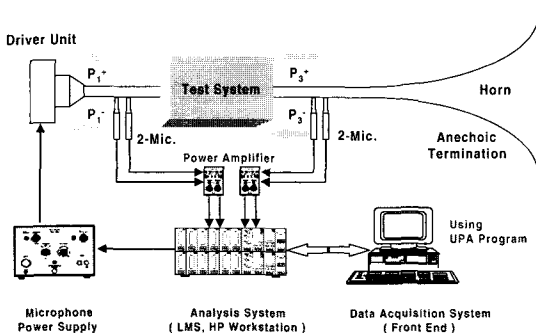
Driver Unit

$P_1^+$

$P_1^-$

Test System

$P_3^+$

$P_3^-$

Horn

2-Mic.

2-Mic.

Anechoic Termination

Power Amplifier

Using UPA Program

Microphone Power Supply

Analysis System ( LMS, HP Workstation )

Data Acquisition System ( Front End )